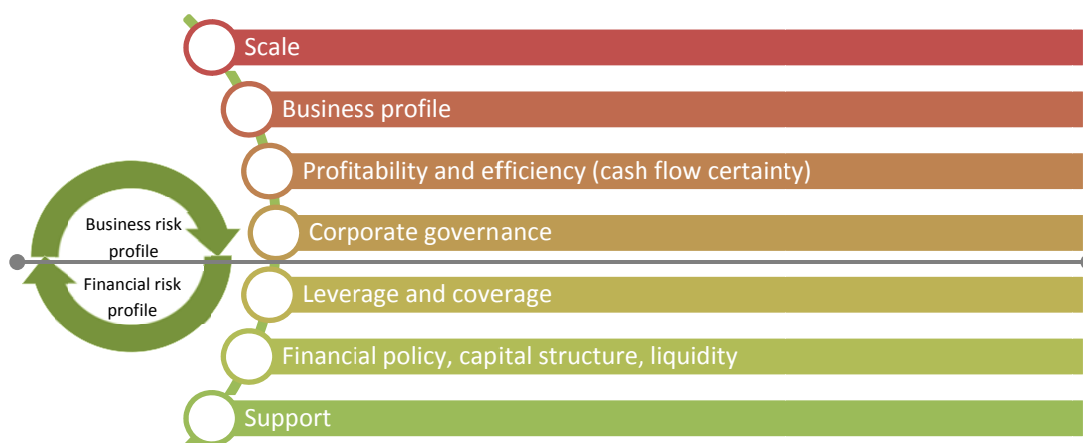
Business risk profile

Financial risk profile

Scale

Business profile

Profitability and efficiency (cash flow certainty)

Corporate governance

Leverage and coverage

Financial policy, capital structure, liquidity

Support